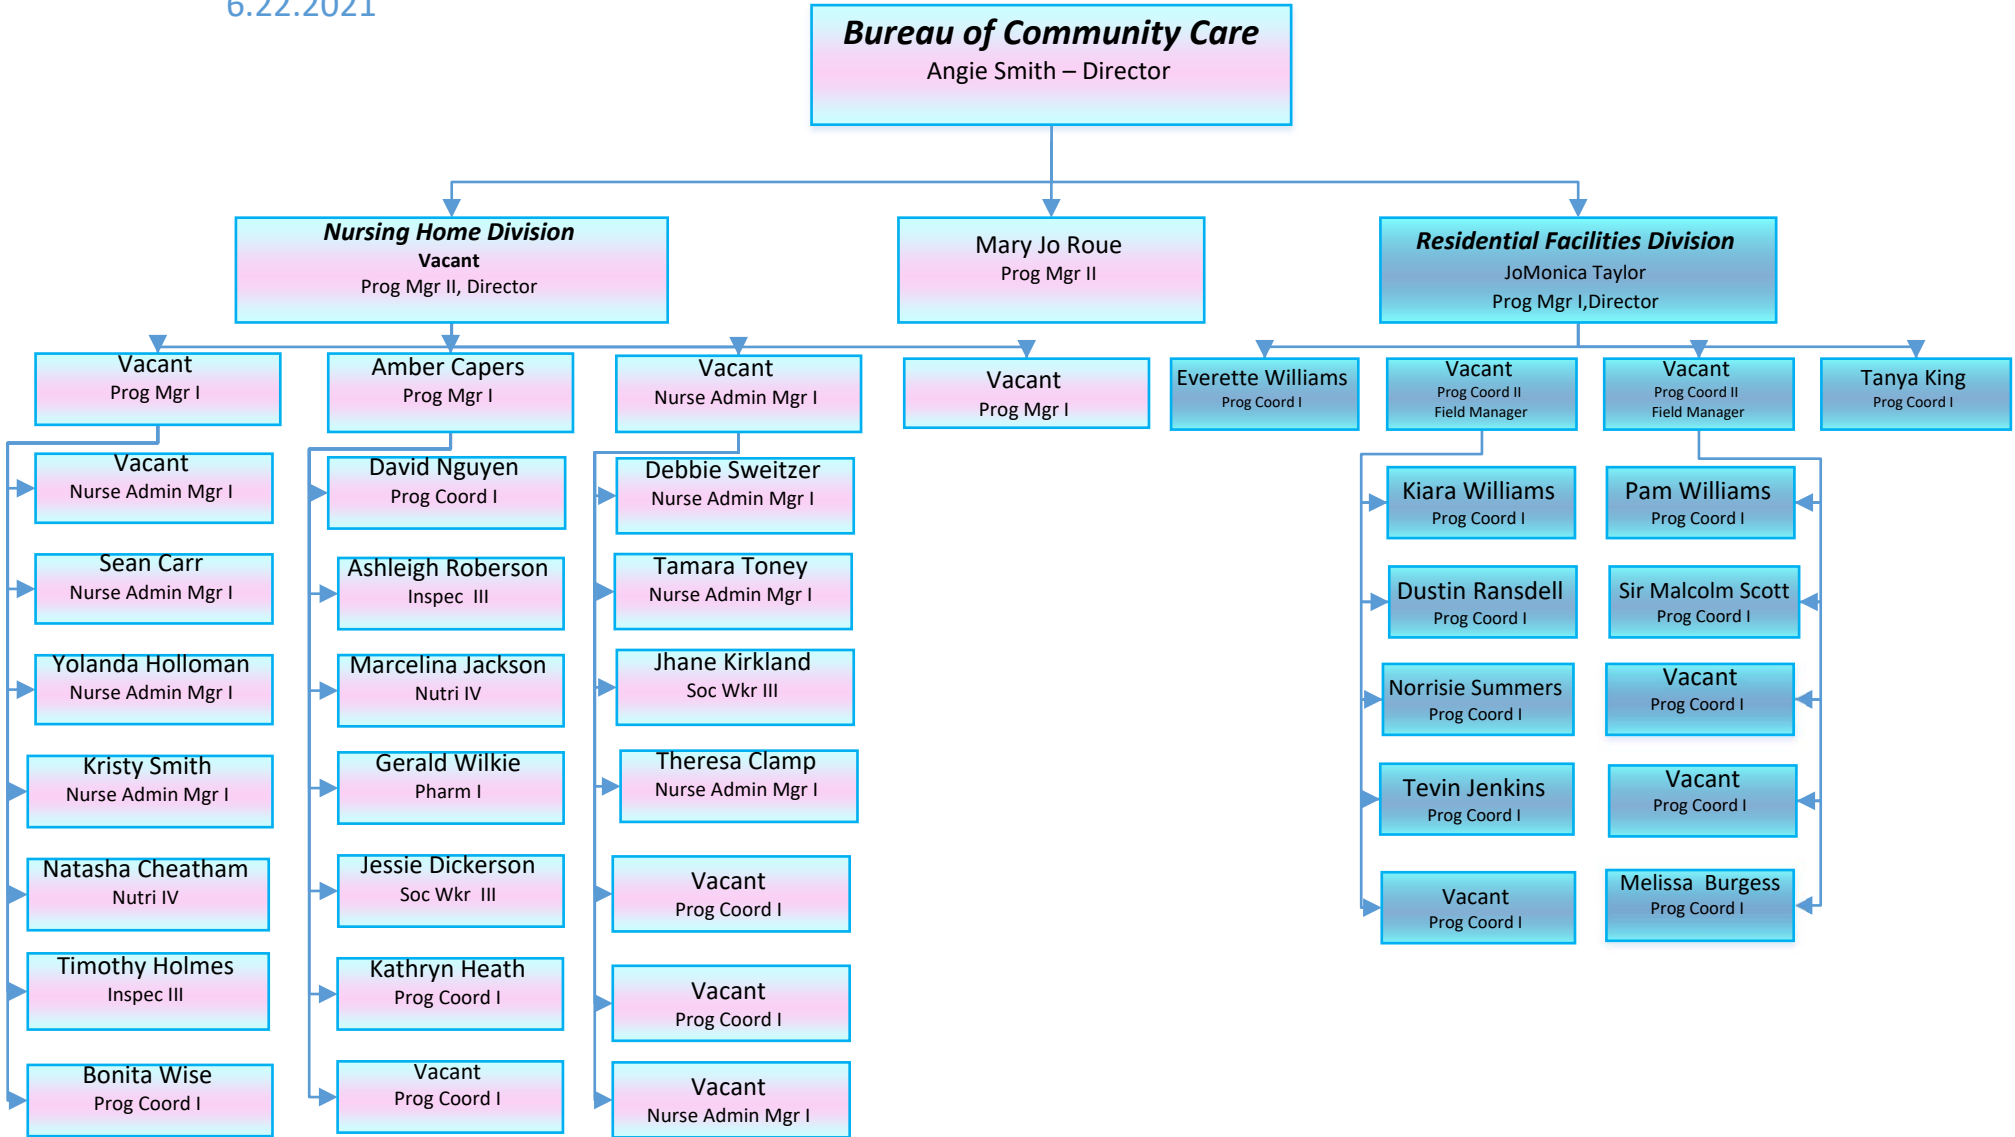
6.22.2021

Bureau of Community Care
Angie Smith – Director

Nursing Home Division
Vacant
Prog Mgr II, Director

Mary Jo Roue
Prog Mgr II

Residential Facilities Division
JoMonica Taylor
Prog Mgr I,Director

Vacant
Prog Mgr I

Amber Capers
Prog Mgr I

Vacant
Nurse Admin Mgr I

Vacant
Prog Mgr I

Everette Williams
Prog Coord I

Vacant
Prog Coord II
Field Manager

Vacant
Prog Coord II
Field Manager

Tanya King
Prog Coord I

Vacant
Nurse Admin Mgr I

Sean Carr
Nurse Admin Mgr I

Yolanda Holloman
Nurse Admin Mgr I

Kristy Smith
Nurse Admin Mgr I

Natasha Cheatham
Nutri IV

Timothy Holmes
Inspec III

Bonita Wise
Prog Coord I

David Nguyen
Prog Coord I

Ashleigh Roberson
Inspec III

Marcelina Jackson
Nutri IV

Gerald Wilkie
Pharm I

Jessie Dickerson
Soc Wkr III

Kathryn Heath
Prog Coord I

Vacant
Prog Coord I

Debbie Sweitzer
Nurse Admin Mgr I

Tamara Toney
Nurse Admin Mgr I

Jhane Kirkland
Soc Wkr III

Theresa Clamp
Nurse Admin Mgr I

Vacant
Prog Coord I

Vacant
Prog Coord I

Vacant
Nurse Admin Mgr I

Kiara Williams
Prog Coord I

Dustin Ransdell
Prog Coord I

Norrisie Summers
Prog Coord I

Tevin Jenkins
Prog Coord I

Vacant
Prog Coord I

Pam Williams
Prog Coord I

Sir Malcolm Scott
Prog Coord I

Vacant
Prog Coord I

Vacant
Prog Coord I

Melissa Burgess
Prog Coord I